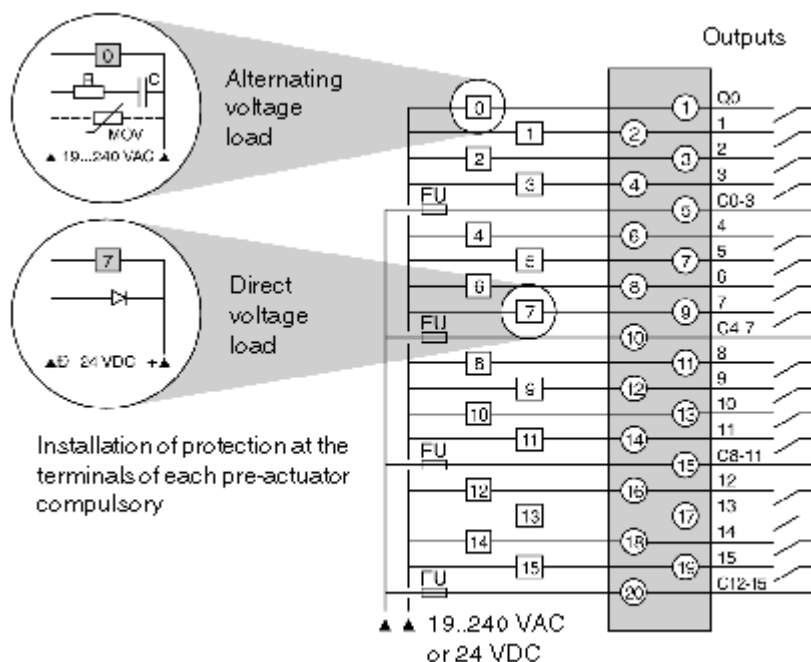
Outputs

0
R
C
MOV
▲ 19...240 VAC ▲

Alternating voltage load

7
▲0 24 VDC +▲

Direct voltage load

Installation of protection at the terminals of each pre-actuator compulsory

0
1
2
3
FU
4
5
6
7
FU
8
9
10
11
FU
12
13
14
15
FU

1
2
3
4
5
6
7
8
9
10
11
12
13
14
15
16
17
18
19
20

Q0
1
2
3
C0-3
4
5
6
7
C4 7
8
9
10
11
C8-11
12
13
14
15
C12-15

▲ ▲ 19..240 VAC or 24 VDC